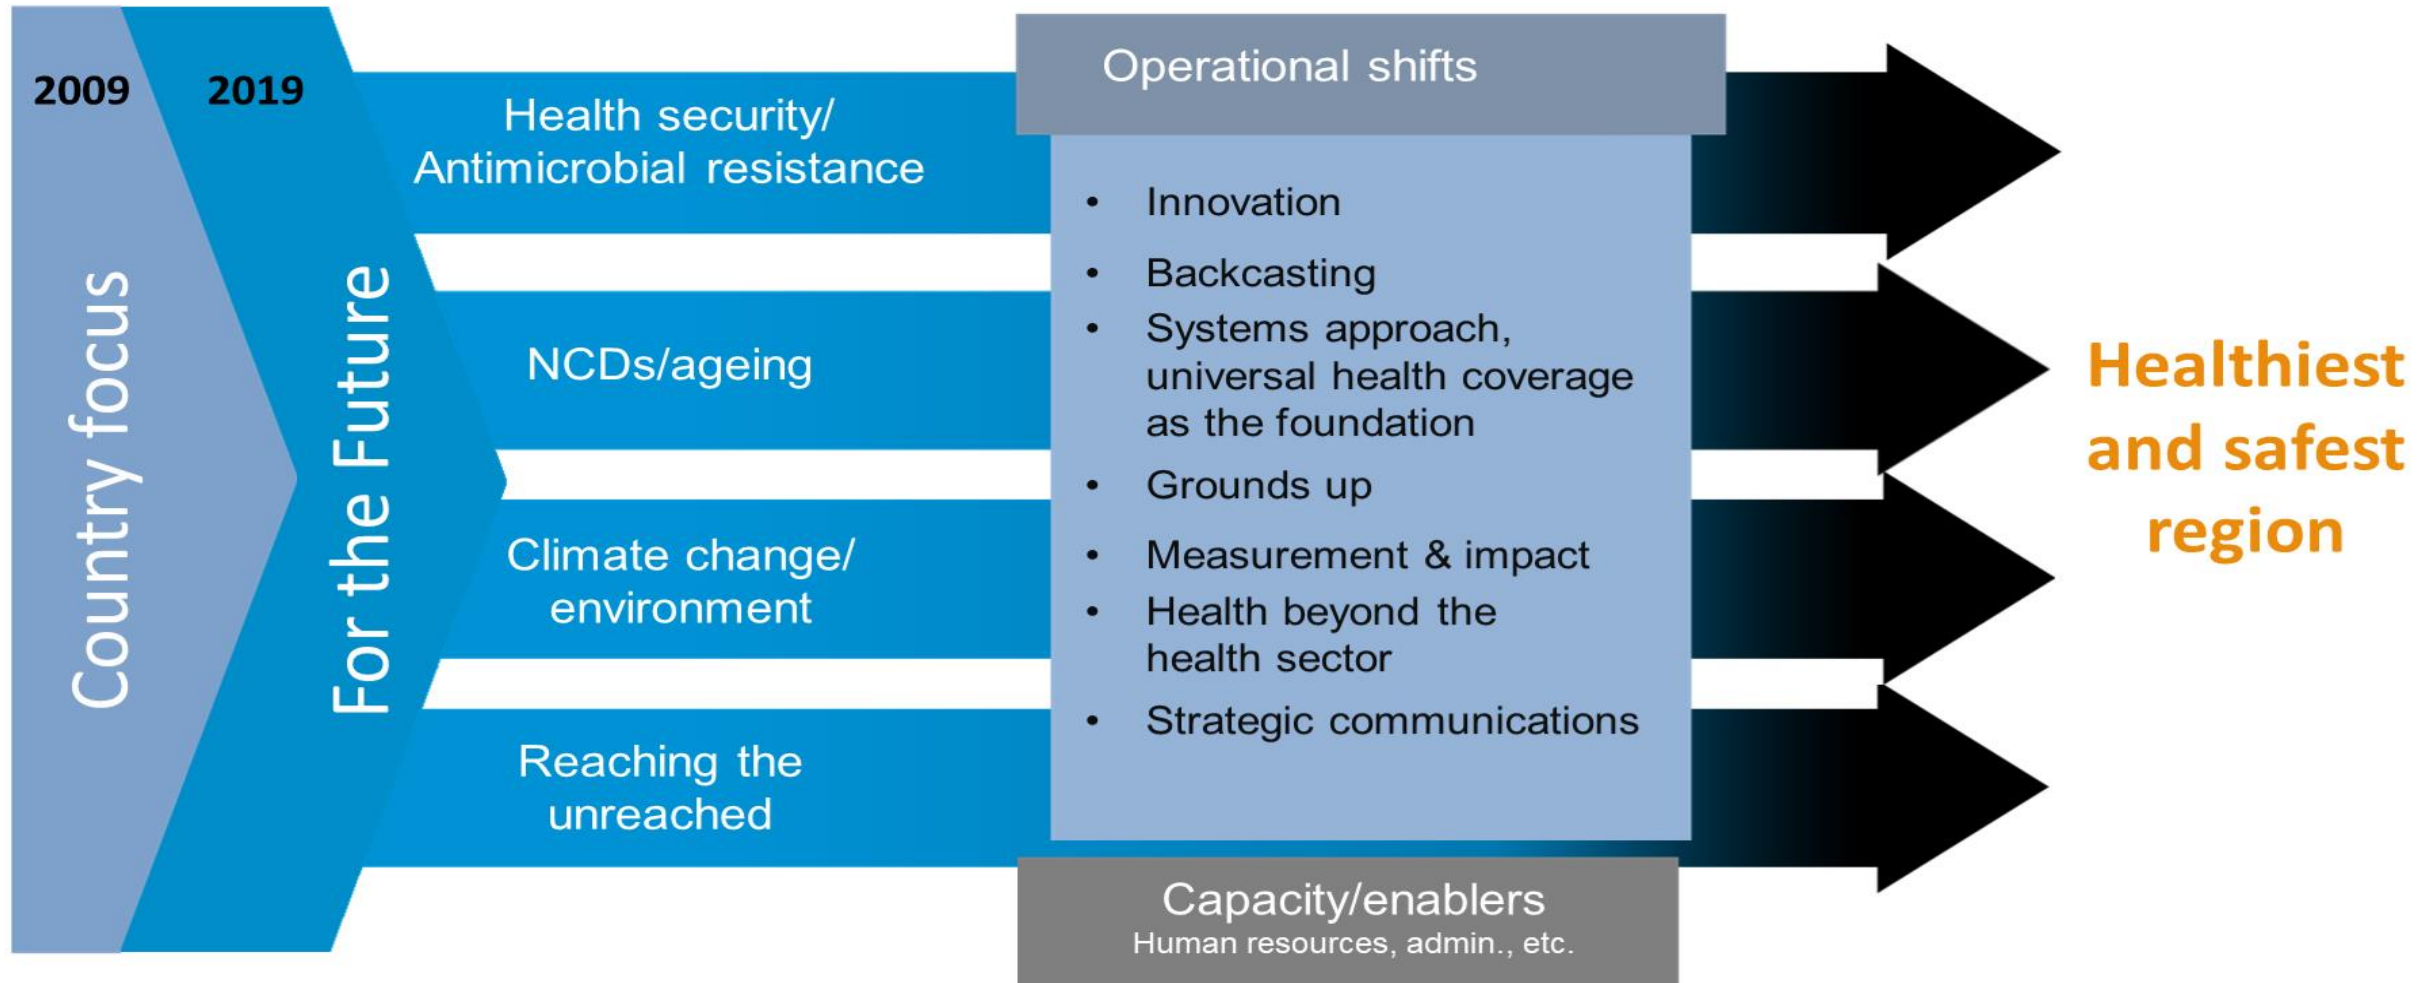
2009

Country focus

2019

For the Future

Health security/ Antimicrobial resistance

NCDs/ageing

Climate change/ environment

Reaching the unreached

Operational shifts

- Innovation
- Backcasting
- Systems approach, universal health coverage as the foundation
- Grounds up
- Measurement & impact
- Health beyond the health sector
- Strategic communications

Capacity/enablers
Human resources, admin., etc.

Healthiest and safest region